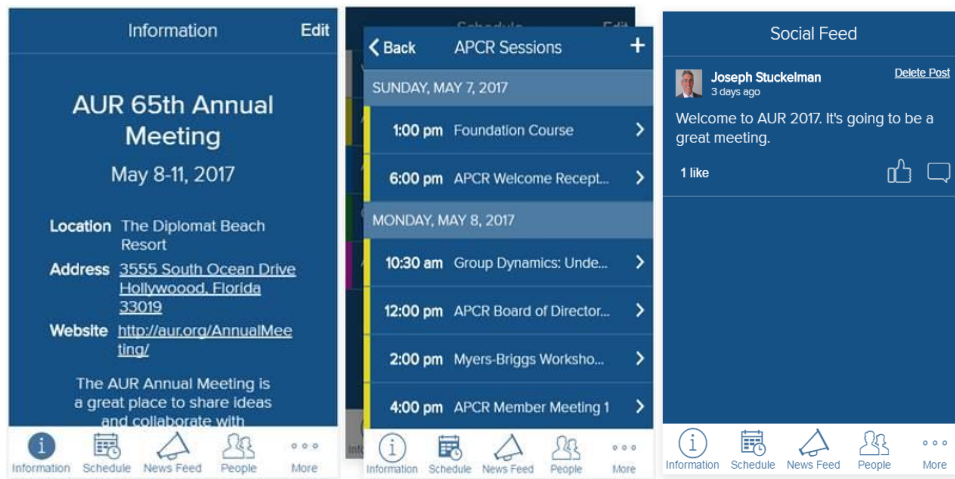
Information Edit

AUR 65th Annual Meeting

May 8-11, 2017

Location The Diplomat Beach Resort

Address 3555 South Ocean Drive Hollywoood, Florida 33019

Website http://aur.org/AnnualMeeting/

The AUR Annual Meeting is a great place to share ideas and collaborate with

Information Schedule News Feed People More

Schedule Edit

Back APCR Sessions +

SUNDAY, MAY 7, 2017

1:00 pm Foundation Course

6:00 pm APCR Welcome Recept...

MONDAY, MAY 8, 2017

10:30 am Group Dynamics: Unde...

12:00 pm APCR Board of Director...

2:00 pm Myers-Briggs Worksho...

4:00 pm APCR Member Meeting 1

Information Schedule News Feed People More

Social Feed

Joseph Stuckelman Delete Post
3 days ago

Welcome to AUR 2017. It's going to be a great meeting.

1 like

Information Schedule News Feed People More